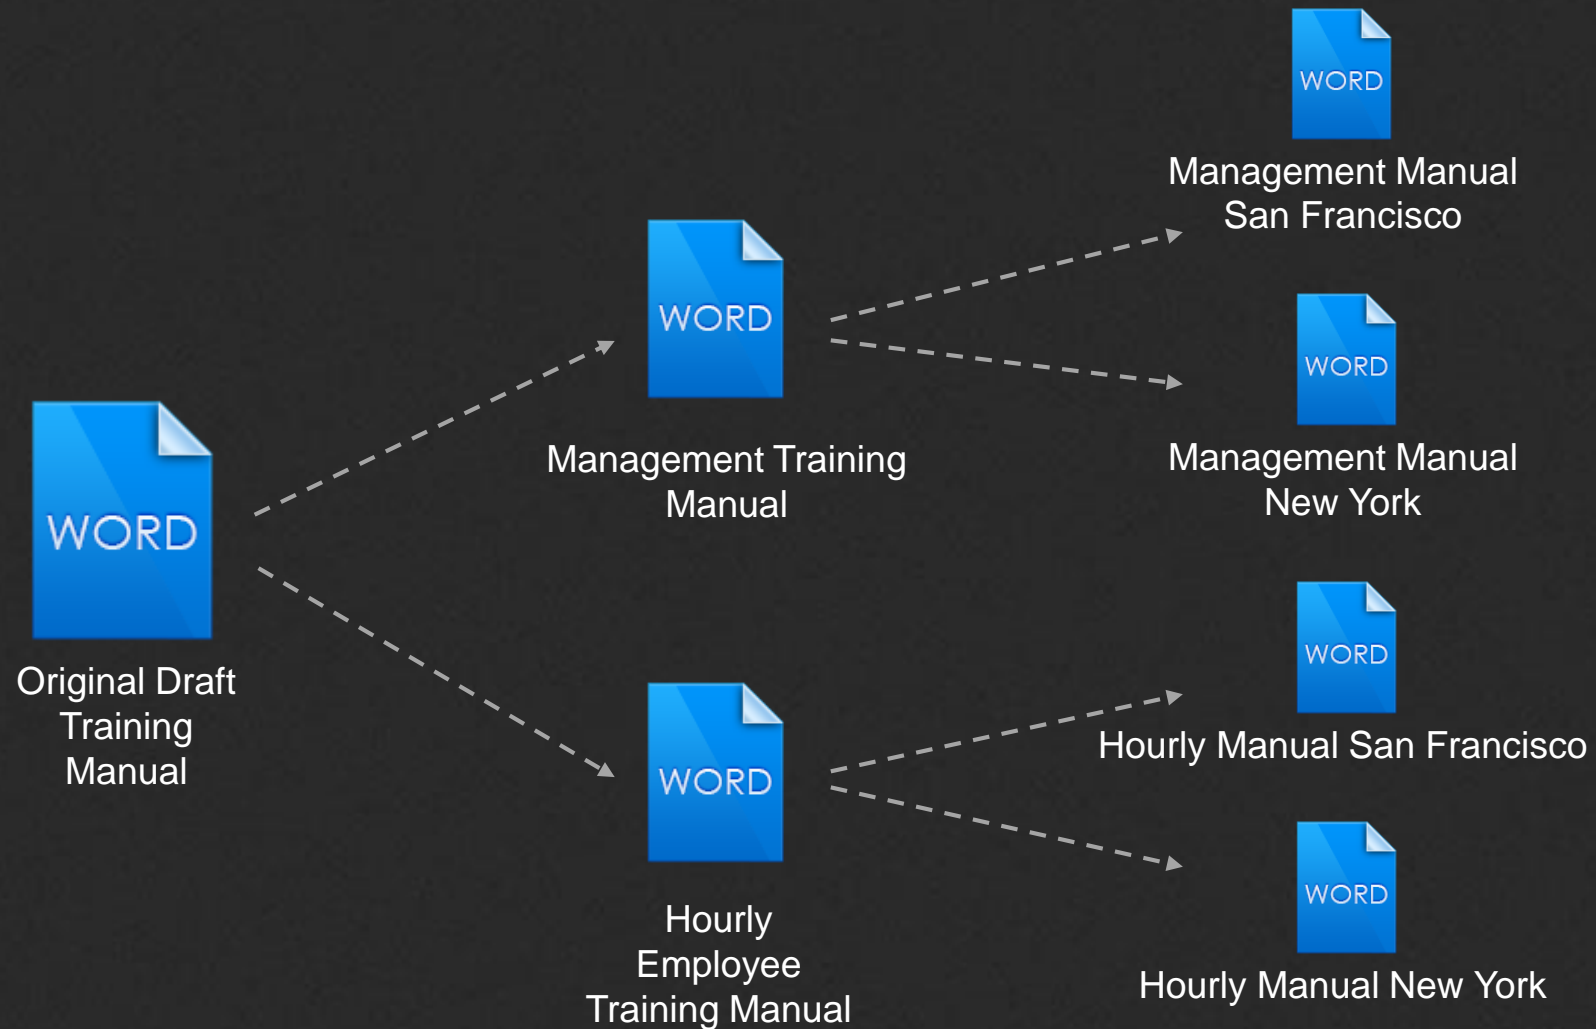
WORD
Original Draft Training Manual

WORD
Management Training Manual

WORD
Hourly Employee Training Manual

WORD
Management Manual San Francisco

WORD
Management Manual New York

WORD
Hourly Manual San Francisco

WORD
Hourly Manual New York